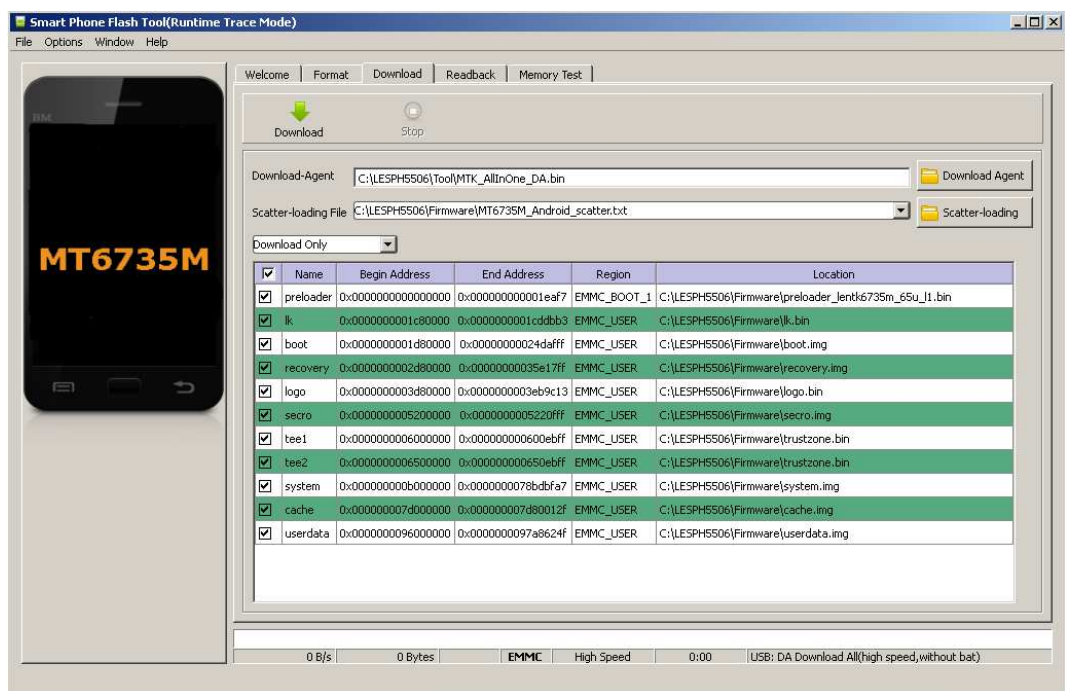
Smart Phone Flash Tool(Runtime Trace Mode)

File Options Window Help

BM

MT6735M

Welcome | Format | Download | Readback | Memory Test

Download Stop

Download-Agent C:\LESPH5506\Tool\MTK_AllInOne_DA.bin Download Agent

Scatter-loading File C:\LESPH5506\Firmware\MT6735M_Android_scatter.txt Scatter-loading

Download Only

| ☑ | Name | Begin Address | End Address | Region | Location |
|---|---|---|---|---|---|
| ☑ | preloader | 0x0000000000000000 | 0x000000000001eaf7 | EMMC_BOOT_1 | C:\LESPH5506\Firmware\preloader_lentk6735m_65u_l1.bin |
| ☑ | lk | 0x0000000001c80000 | 0x0000000001cddbb3 | EMMC_USER | C:\LESPH5506\Firmware\lk.bin |
| ☑ | boot | 0x0000000001d80000 | 0x00000000024dafff | EMMC_USER | C:\LESPH5506\Firmware\boot.img |
| ☑ | recovery | 0x0000000002d80000 | 0x00000000035e17ff | EMMC_USER | C:\LESPH5506\Firmware\recovery.img |
| ☑ | logo | 0x0000000003d80000 | 0x0000000003eb9c13 | EMMC_USER | C:\LESPH5506\Firmware\logo.bin |
| ☑ | secro | 0x0000000005200000 | 0x0000000005220fff | EMMC_USER | C:\LESPH5506\Firmware\secro.img |
| ☑ | tee1 | 0x0000000006000000 | 0x000000000600ebff | EMMC_USER | C:\LESPH5506\Firmware\trustzone.bin |
| ☑ | tee2 | 0x0000000006500000 | 0x000000000650ebff | EMMC_USER | C:\LESPH5506\Firmware\trustzone.bin |
| ☑ | system | 0x000000000b000000 | 0x0000000078bdbfa7 | EMMC_USER | C:\LESPH5506\Firmware\system.img |
| ☑ | cache | 0x000000007d000000 | 0x000000007d80012f | EMMC_USER | C:\LESPH5506\Firmware\cache.img |
| ☑ | userdata | 0x0000000096000000 | 0x0000000097a8624f | EMMC_USER | C:\LESPH5506\Firmware\userdata.img |

0 B/s | 0 Bytes | EMMC | High Speed | 0:00 | USB: DA Download All(high speed,without bat)